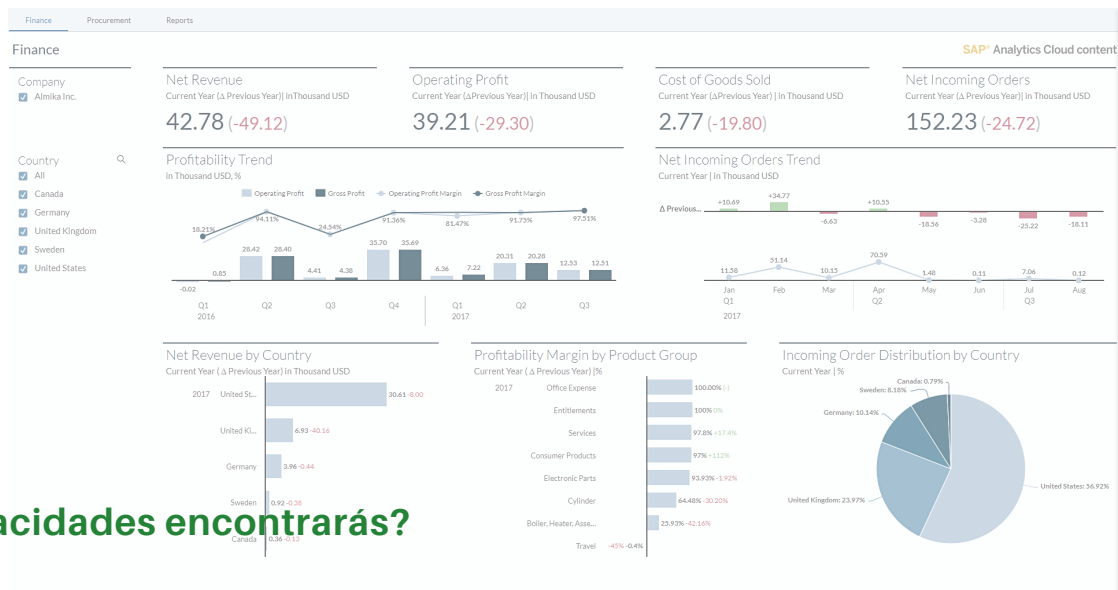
Finance Procurement Reports

Finance

SAP Analytics Cloud content

Company
Almika Inc.

Country
All
Canada
Germany
United Kingdom
Sweden
United States

Net Revenue
Current Year (∆ Previous Year)| inThousand USD
42.78 (-49.12)

Operating Profit
Current Year (∆Previous Year)| in Thousand USD
39.21 (-29.30)

Cost of Goods Sold
Current Year (∆Previous Year) | in Thousand USD
2.77 (-19.80)

Net Incoming Orders
Current Year (∆ Previous Year)| in Thousand USD
152.23 (-24.72)

Profitability Trend
in Thousand USD, %

Operating Profit Gross Profit Operating Profit Margin Gross Profit Margin

18.21% 94.11% 24.54% 91.36% 81.47% 91.75% 97.51%
-0.02 0.85 28.42 28.40 4.41 4.38 35.70 35.69 6.36 7.22 20.31 20.28 12.53 12.51

Q1 2016 Q2 Q3 Q4 Q1 2017 Q2 Q3

Net Incoming Orders Trend
Current Year | in Thousand USD

∆ Previous... +10.69 +34.77 -6.63 +10.55 -18.36 -3.28 -25.22 -18.11

11.58 51.14 10.15 70.39 1.46 0.11 7.06 0.12

Jan Q1 2017 Feb Mar Apr Q2 May Jun Jul Q3 Aug

Net Revenue by Country
Current Year ( ∆ Previous Year) in Thousand USD

2017 United St... 30.61 -8.00
United Ki... 6.93 -40.16
Germany 3.96 -0.44
Sweden 0.92 -0.36
Canada 0.36 -0.12

Profitability Margin by Product Group
Current Year ( ∆ Previous Year) |%

2017 Office Expense 100.00% (-)
Entitlements 100% 0%
Services 97.8% +17.4%
Consumer Products 97% +112%
Electronic Parts 93.93% -1.92%
Cylinder 64.48% -30.20%
Boiler, Heater, Asse... 25.93% -42.16%
Travel -45% -0.4%

Incoming Order Distribution by Country
Current Year | %

Canada: 0.79%
Sweden: 8.18%
Germany: 10.14%
United Kingdom: 23.97%
United States: 56.92%

acidades encontrarás?